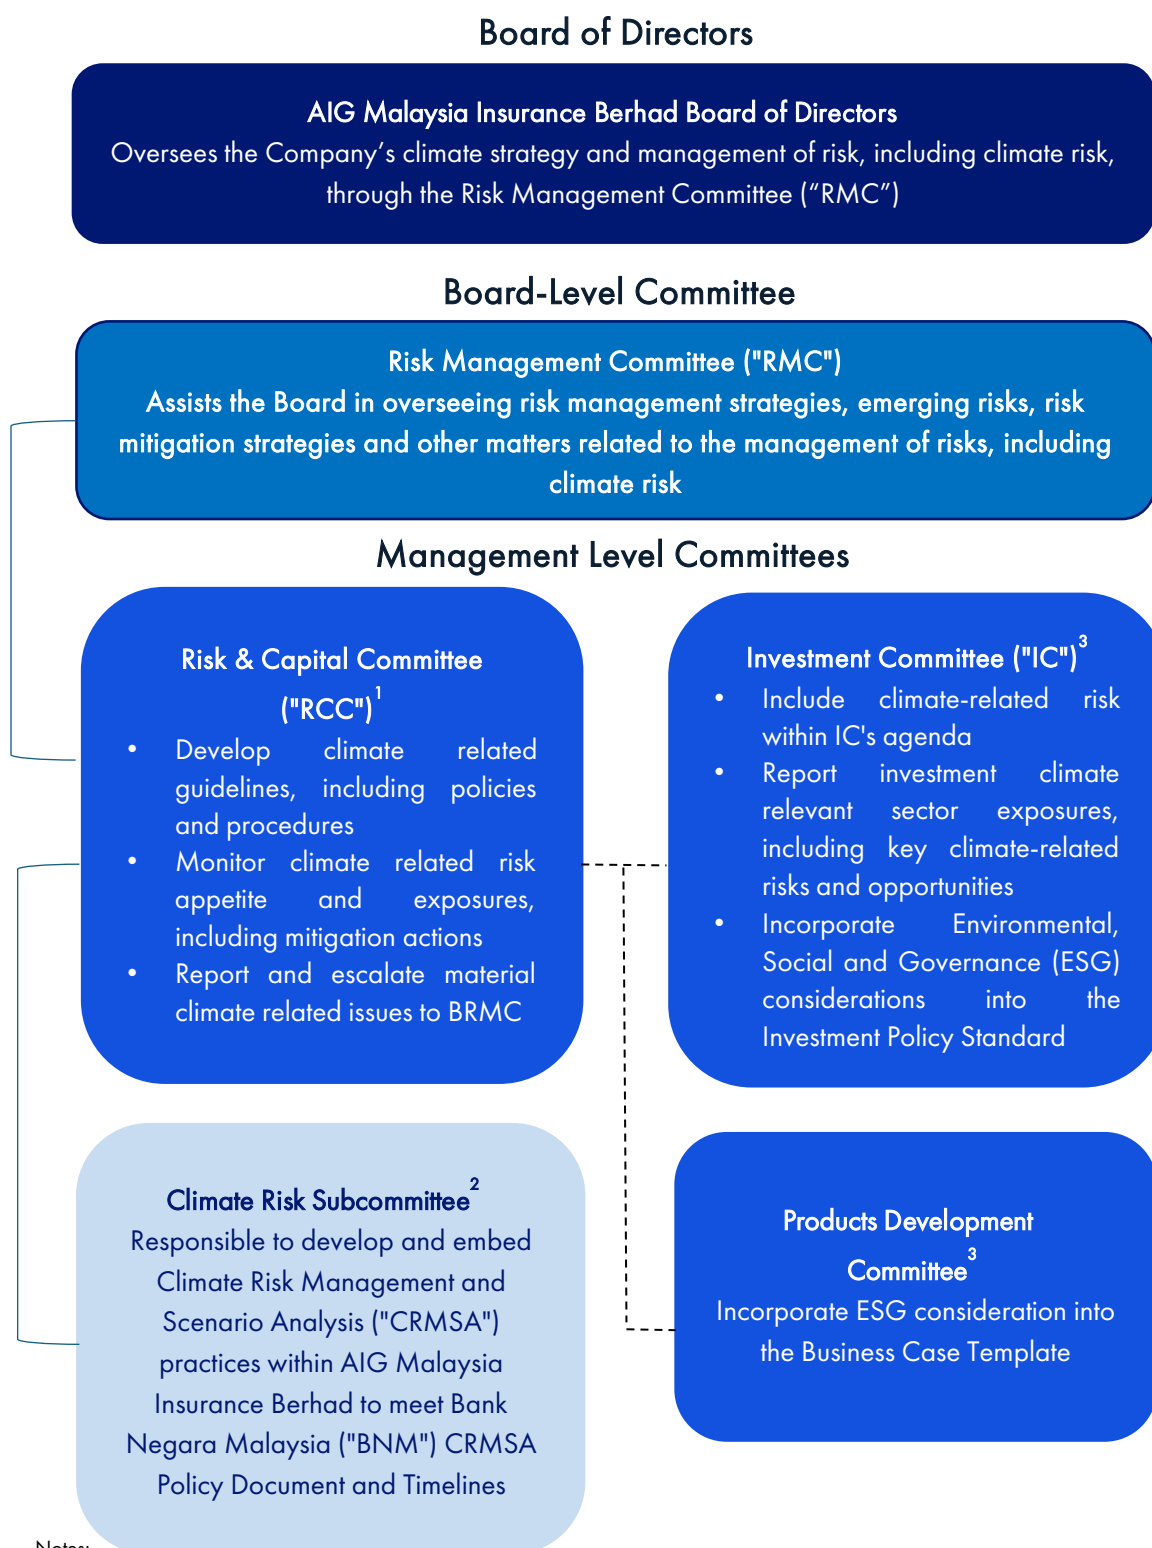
Board of Directors

AIG Malaysia Insurance Berhad Board of Directors
Oversees the Company’s climate strategy and management of risk, including climate risk, through the Risk Management Committee (“RMC”)

Board-Level Committee

Risk Management Committee ("RMC")
Assists the Board in overseeing risk management strategies, emerging risks, risk mitigation strategies and other matters related to the management of risks, including climate risk

Management Level Committees

Risk & Capital Committee ("RCC")$^1$
- Develop climate related guidelines, including policies and procedures
- Monitor climate related risk appetite and exposures, including mitigation actions
- Report and escalate material climate related issues to BRMC

Investment Committee ("IC")$^3$
- Include climate-related risk within IC's agenda
- Report investment climate relevant sector exposures, including key climate-related risks and opportunities
- Incorporate Environmental, Social and Governance (ESG) considerations into the Investment Policy Standard

Climate Risk Subcommittee$^2$
Responsible to develop and embed Climate Risk Management and Scenario Analysis ("CRMSA") practices within AIG Malaysia Insurance Berhad to meet Bank Negara Malaysia ("BNM") CRMSA Policy Document and Timelines

Products Development Committee$^3$
Incorporate ESG consideration into the Business Case Template

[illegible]